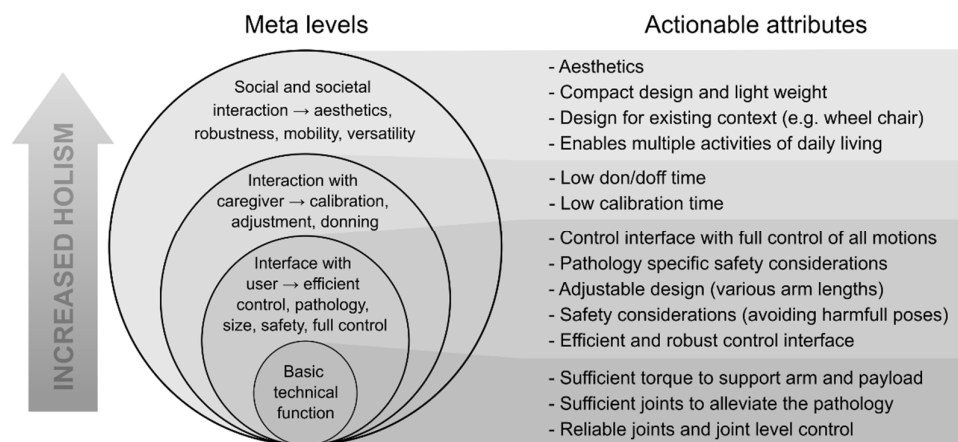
Meta levels

Actionable attributes

INCREASED HOLISM

Social and societal interaction → aesthetics, robustness, mobility, versatility

Interaction with caregiver → calibration, adjustment, donning

Interface with user → efficient control, pathology, size, safety, full control

Basic technical function

- Aesthetics
- Compact design and light weight
- Design for existing context (e.g. wheel chair)
- Enables multiple activities of daily living

- Low don/doff time
- Low calibration time

- Control interface with full control of all motions
- Pathology specific safety considerations
- Adjustable design (various arm lengths)
- Safety considerations (avoiding harmfull poses)
- Efficient and robust control interface

- Sufficient torque to support arm and payload
- Sufficient joints to alleviate the pathology
- Reliable joints and joint level control